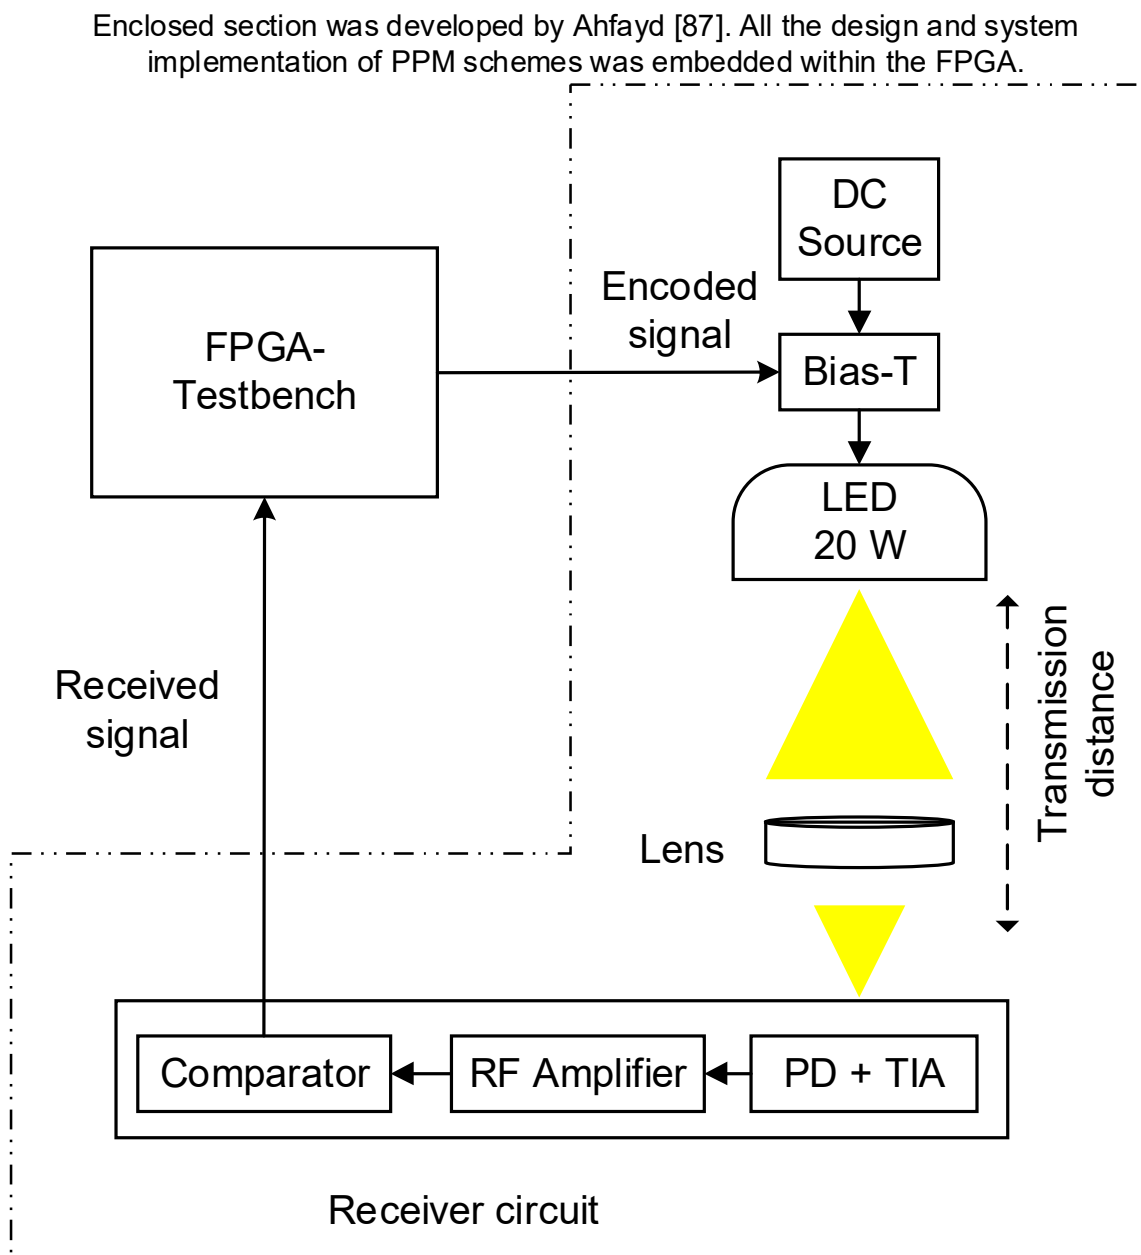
Enclosed section was developed by Ahfayd [87]. All the design and system implementation of PPM schemes was embedded within the FPGA.

DC Source

FPGA-Testbench

Encoded signal

Bias-T

LED 20 W

Transmission distance

Received signal

Lens

Comparator

RF Amplifier

PD + TIA

Receiver circuit